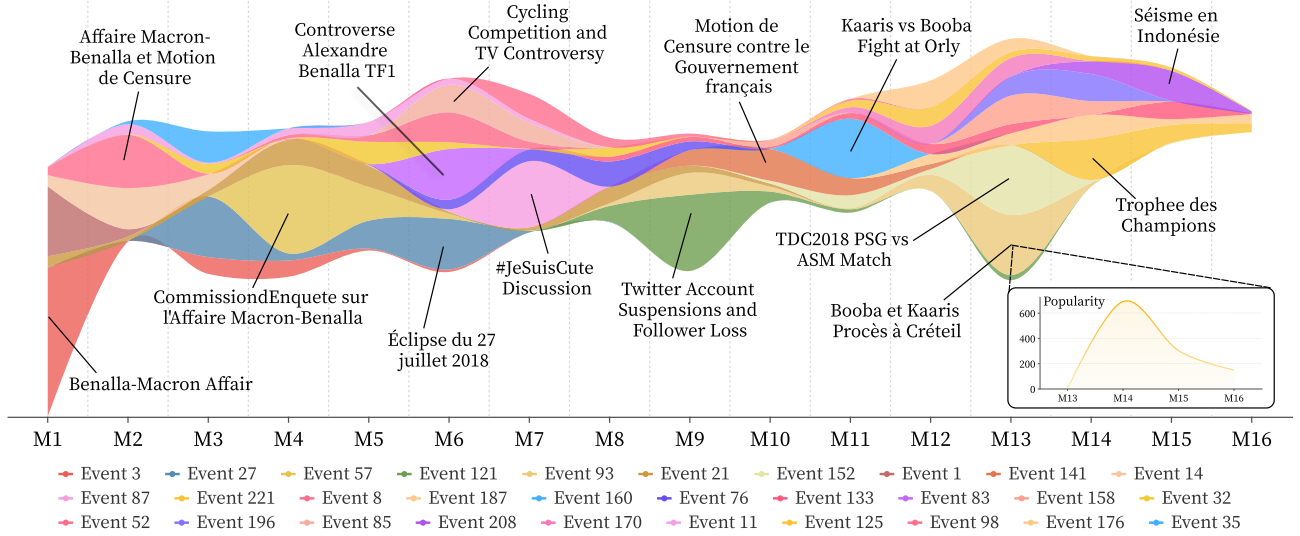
Affaire Macron-Benalla et Motion de Censure

Controverse Alexandre Benalla TF1

Cycling Competition and TV Controversy

Motion de Censure contre le Gouvernement français

Kaaris vs Booba Fight at Orly

Séisme en Indonésie

Trophee des Champions

TDC2018 PSG vs ASM Match

Booba et Kaaris Procès à Créteil

Twitter Account Suspensions and Follower Loss

#JeSuisCute Discussion

Éclipse du 27 juillet 2018

CommissionEnquete sur l'Affaire Macron-Benalla

Benalla-Macron Affair

Popularity

600
400
200
0

M13 M14 M15 M16

M1 M2 M3 M4 M5 M6 M7 M8 M9 M10 M11 M12 M13 M14 M15 M16

Event 3 Event 27 Event 57 Event 121 Event 93 Event 21 Event 152 Event 1 Event 141 Event 14
Event 87 Event 221 Event 8 Event 187 Event 160 Event 76 Event 133 Event 83 Event 158 Event 32
Event 52 Event 196 Event 85 Event 208 Event 170 Event 11 Event 125 Event 98 Event 176 Event 35